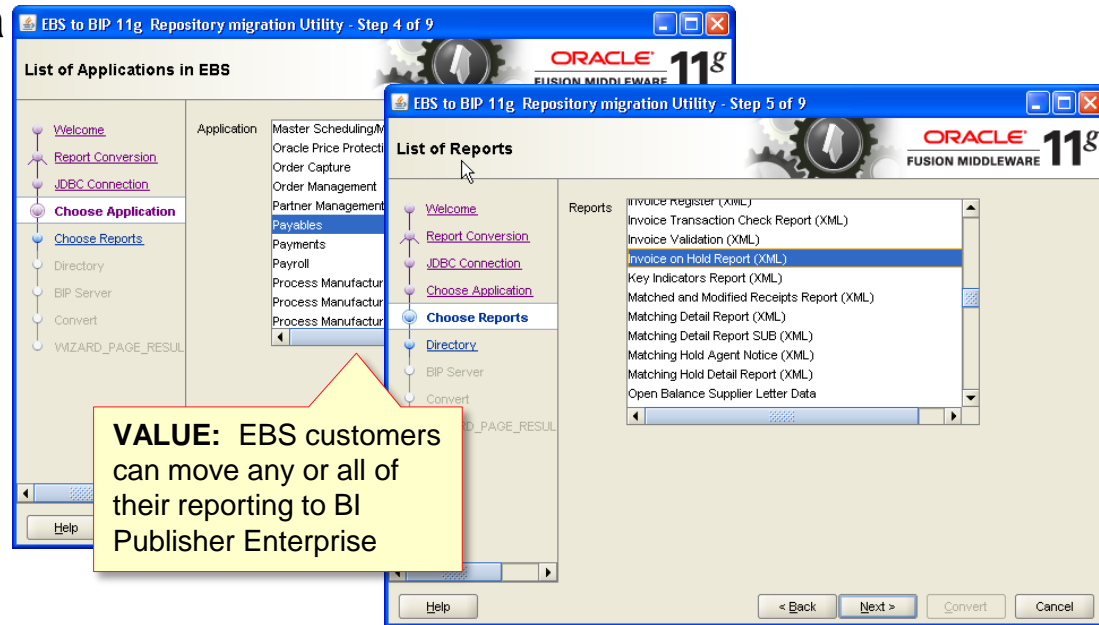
EBS to BIP 11g Repository migration Utility - Step 4 of 9

List of Applications in EBS

ORACLE FUSION MIDDLEWARE 11g

Welcome
Report Conversion
JDBC Connection
Choose Application
Choose Reports
Directory
BIP Server
Convert
WIZARD_PAGE_RESUL

Application

Master Scheduling/M
Oracle Price Protecti
Order Capture
Order Management
Partner Management
Payables
Payments
Payroll
Process Manufactur
Process Manufactur
Process Manufactur

Help

EBS to BIP 11g Repository migration Utility - Step 5 of 9

List of Reports

ORACLE FUSION MIDDLEWARE 11g

Welcome
Report Conversion
JDBC Connection
Choose Application
Choose Reports
Directory
BIP Server
Convert
WIZARD_PAGE_RESUL

Reports

Invoice Register (XML)
Invoice Transaction Check Report (XML)
Invoice Validation (XML)
Invoice on Hold Report (XML)
Key Indicators Report (XML)
Matched and Modified Receipts Report (XML)
Matching Detail Report (XML)
Matching Detail Report SUB (XML)
Matching Hold Agent Notice (XML)
Matching Hold Detail Report (XML)
Open Balance Supplier Letter Data

VALUE: EBS customers can move any or all of their reporting to BI Publisher Enterprise

Help

< Back

Next >

Convert

Cancel